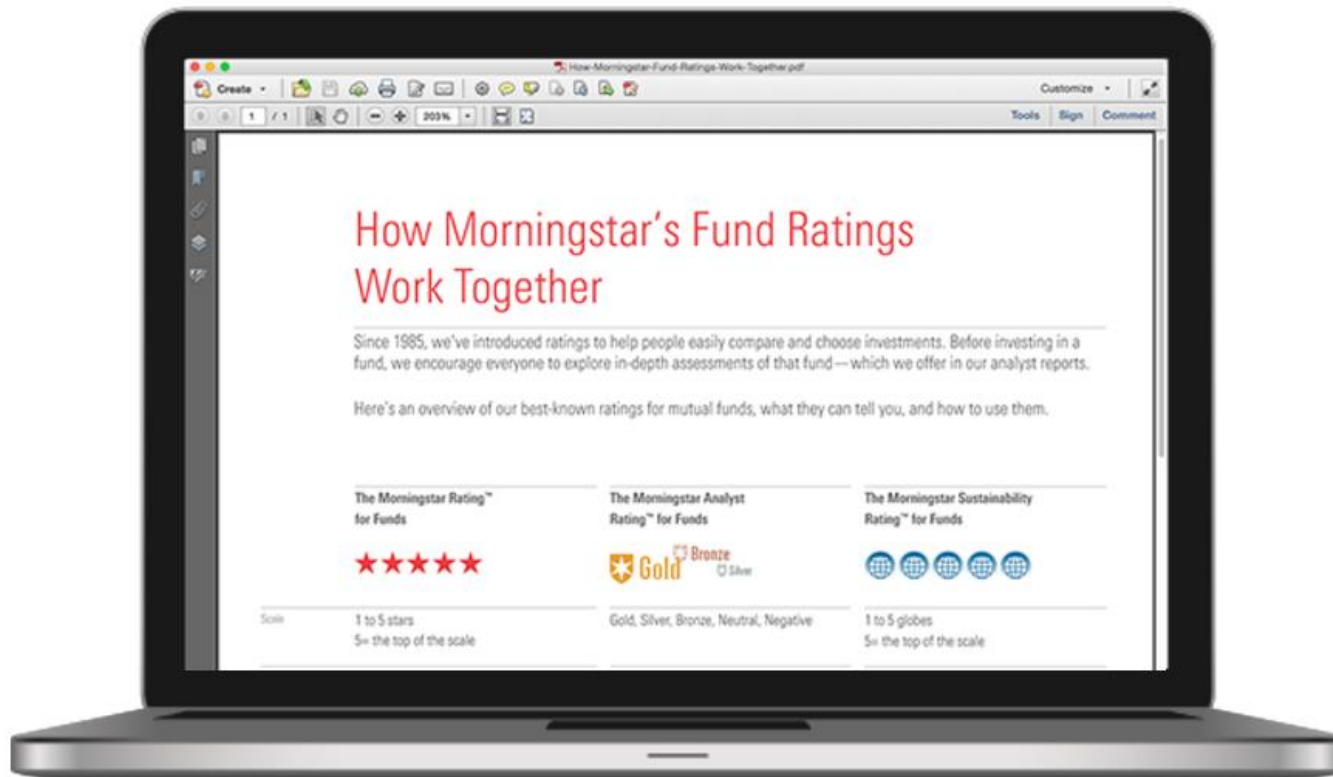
How-Morningstar-Fund-Ratings-Work-Together.pdf

Create

Customize

1 / 1

203%

Tools Sign Comment

How Morningstar's Fund Ratings Work Together

Since 1985, we've introduced ratings to help people easily compare and choose investments. Before investing in a fund, we encourage everyone to explore in-depth assessments of that fund—which we offer in our analyst reports.

Here's an overview of our best-known ratings for mutual funds, what they can tell you, and how to use them.

| | The Morningstar Rating™ for Funds | The Morningstar Analyst Rating™ for Funds | The Morningstar Sustainability Rating™ for Funds |
|---|---|---|---|
| | ★★★★★ | Gold Bronze Silver | |
| Scale | 1 to 5 stars 5= the top of the scale | Gold, Silver, Bronze, Neutral, Negative | 1 to 5 globes 5= the top of the scale |